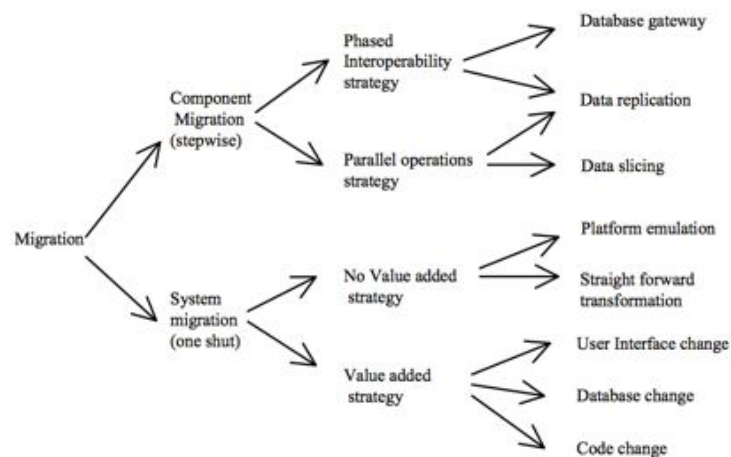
Migration

Component Migration (stepwise)

Phased Interoperability strategy

Database gateway

Data replication

Parallel operations strategy

Data slicing

System migration (one shut)

No Value added strategy

Platform emulation

Straight forward transformation

Value added strategy

User Interface change

Database change

Code change